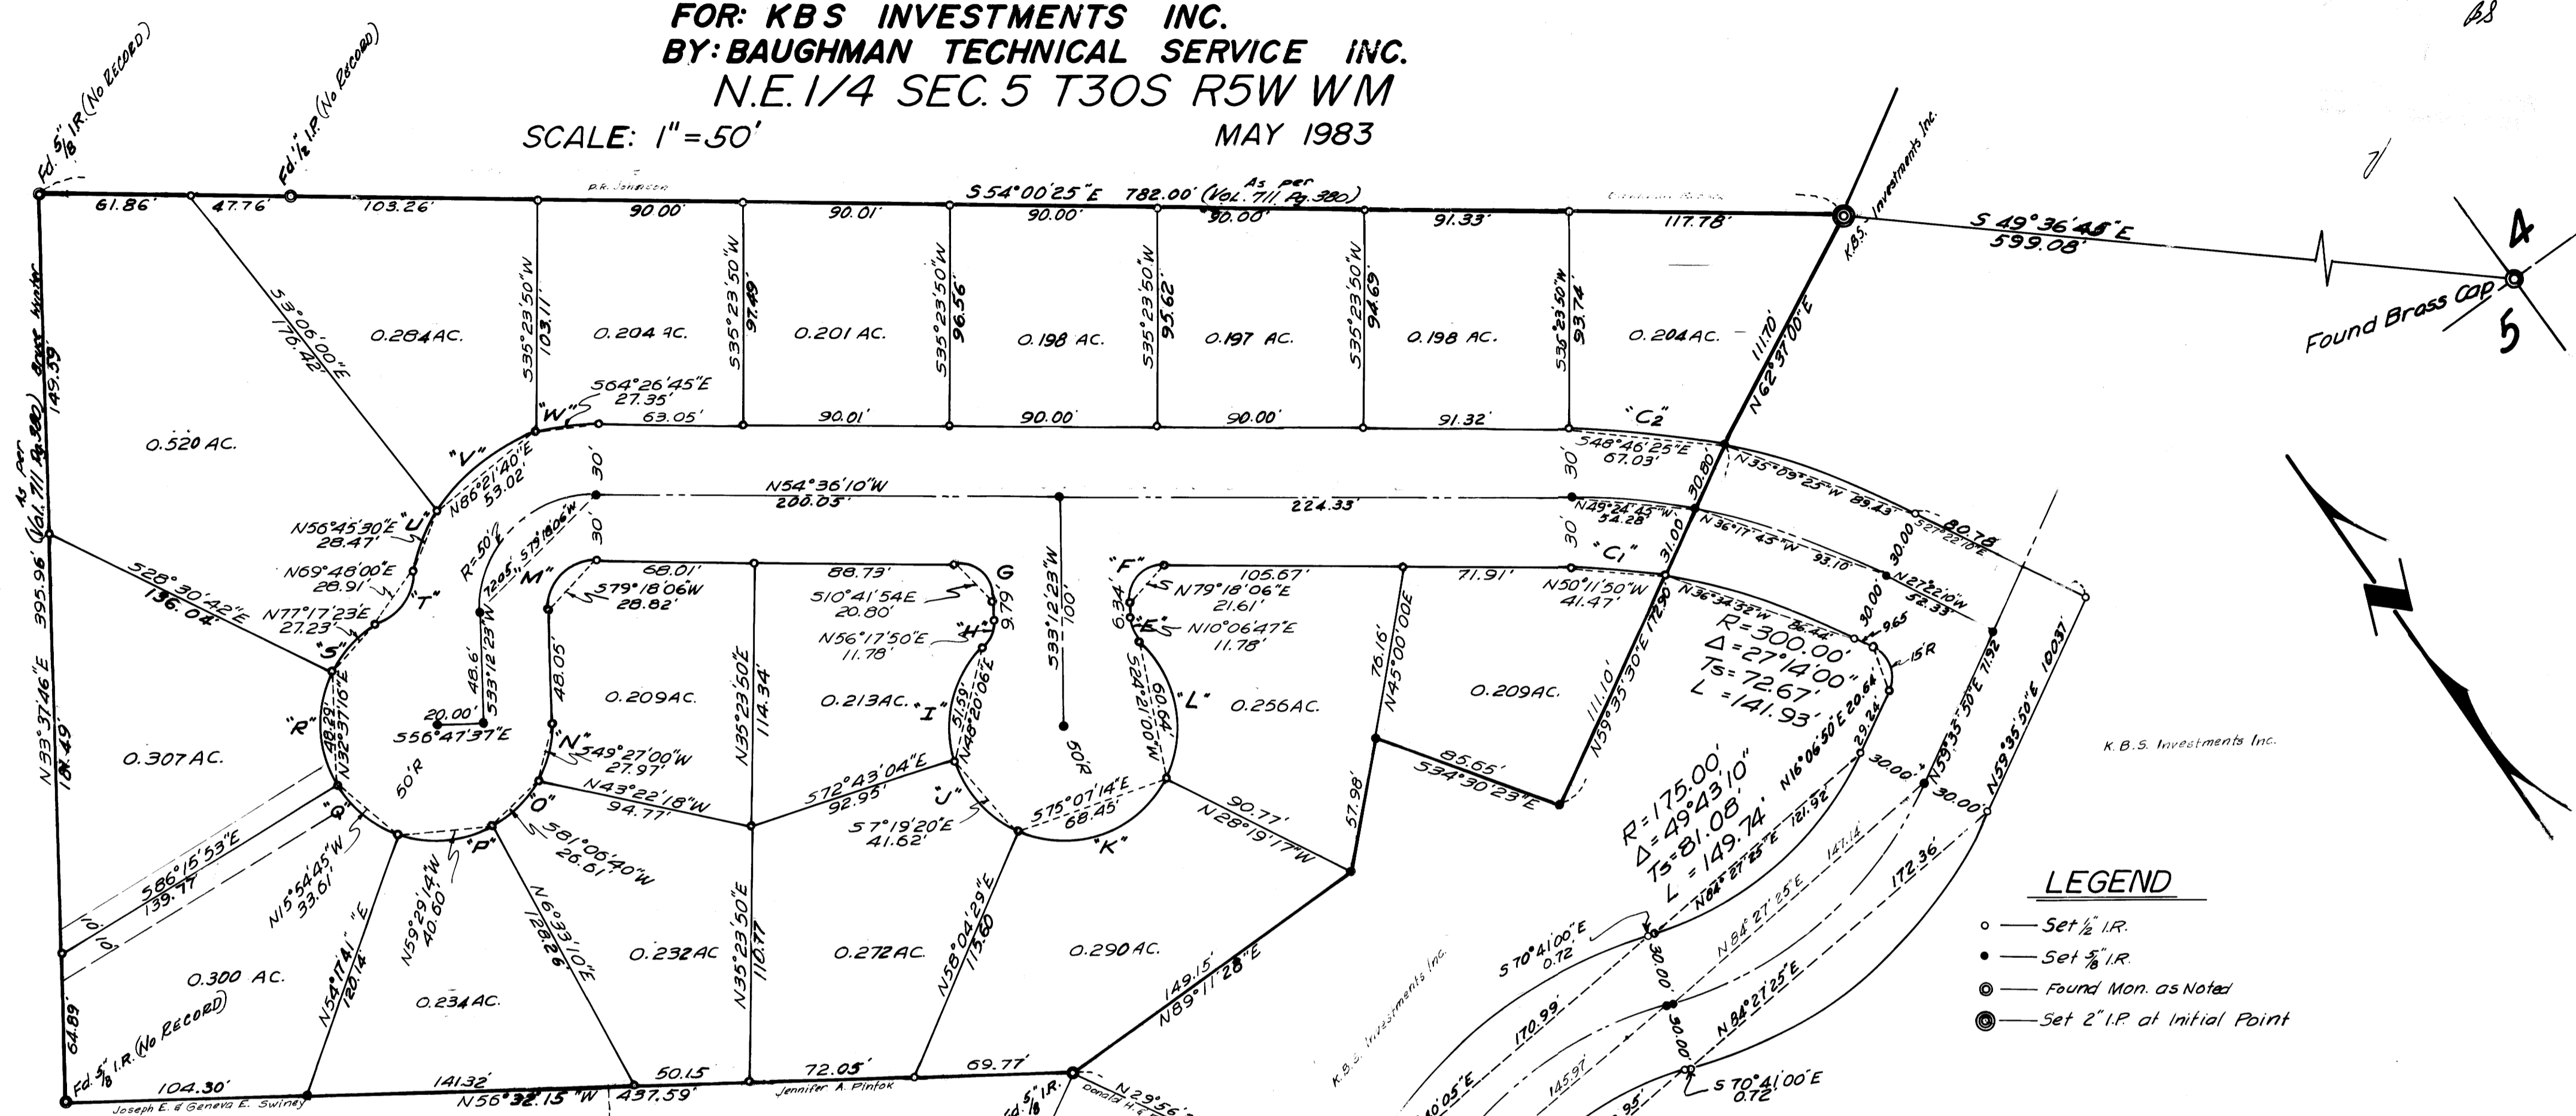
FOR: KBS INVESTMENTS INC.
BY: BAUGHMAN TECHNICAL SERVICE INC.
N.E.1/4 SEC. 5 T30S R5W WM
SCALE: 1"=50'
MAY 1983

Fd. 5/8" I.R. (No Record)
Fd. 1/2" I.P. (No Record)
S 54°00'25" E 782.00' (As per Vol. 711, Pg. 380)
61.86' 47.76' 103.26' 90.00' 90.01' 90.00' 90.00' 91.33' 117.78'
K.B.S. Investments Inc.
S 49°36'45" E 599.08'
Found Brass Cap
4
5
0.284 AC. 0.204 AC. 0.201 AC. 0.198 AC. 0.197 AC. 0.198 AC. 0.204 AC.
S 35°23'50" W 103.11
S 35°23'50" W 97.49
S 35°23'50" W 96.56
S 35°23'50" W 95.62
S 35°23'50" W 94.69
S 35°23'50" W 93.74
S 30°06'00" E 170.42
N 62°37'00" E 111.70'
S 64°26'45" E 27.35'
"W" 63.05' 90.01' 90.00' 90.00' 91.32'
"C2"
S 48°46'25" E 67.03'
N 35°09'25" W 89.43'
30.80'
"V"
N 86°21'40" E 53.02'
30'
0.520 AC.
As per (Vol. 711 Pg. 380) Brass Water 149.59'
N 54°36'10" W 200.03'
224.33'
N 49°24'43" W 54.28'
N 36°17'43" W 93.10'
80.78'
S 27°22'10" E
N 27°22'10" W 52.33'
30.00
31.00
"C1"
N 56°45'30" E 28.47'
"U"
R=50'
72.05' S 79°18'06" W
30'
N 69°48'00" E 28.91'
"T"
S 28°30'42" E 136.04'
N 77°17'23" E 27.23'
"S"
"M"
68.01' 88.73'
S 79°18'06" W 28.82'
S 10°41'54" E 20.80'
G
9.79
S 33°12'23" W 100'
"F"
N 79°18'06" E 21.61'
105.67' 71.91'
N 50°11'50" W 41.47'
N 36°34'32" W 86.44'
R=300.00'
Δ=27°14'00"
Ts=72.67'
L=141.93'
9.65
15R
30.00
N 56°17'50" E 11.78'
"H"
6.34'
"E"
N 10°06'47" E 11.78'
395.96'
N 33°37'46" E 181.49'
"R"
48.29
N 32°37'16" E
0.307 AC.
48.6'
S 33°12'23" W
48.05'
20.00'
S 56°47'37" E
0.209 AC.
N 35°23'50" E 114.34'
0.213 AC.
"I"
51.59'
N 48°20'06" E
S 24°21'00" W 60.49'
"L"
0.256 AC.
76.16'
N 45°00'00" E
0.209 AC.
111.10'
N 59°35'30" E 172.50
N 16°06'50" E 20.64
29.24'
30.00'
50'R
"N"
S 49°27'00" W 27.97'
N 43°22'18" W 94.77'
S 72°43'04" E 92.95'
"J"
S 7°19'20" E 41.62'
50'R
S 75°07'14" E 68.45'
"K"
85.65'
S 34°30'23" E
N 28°19'17" W 90.77'
57.98'
K.B.S. Investments Inc.
N 59°33'50" E 71.52
N 59°35'50" E 100.37'
30.00'
"Q"
S 86°15'53" E 139.77
10.0'
"O"
"P"
S 81°06'40" W 26.61'
N 15°54'45" W 33.61'
N 59°29'14" W 40.60'
N 60°33'10" E 128.26
N 35°23'50" E 110.77
N 58°04'29" E 115.60
R=175.00'
Δ=49°43'10"
Ts=81.08'
L=149.74'
N 84°27'25" E 121.92'
147.14'
172.36'
0.300 AC.
0.234 AC.
0.232 AC.
0.272 AC.
0.290 AC.
N 54°17'41" E 120.14
64.89'
Fd. 5/8" I.R. (No Record)
149.15'
N 89°11'28" E
S 70°41'00" E 0.72'
30.00'
N 84°27'25" E
K.B.S. Investments Inc.
170.99'
N 84°27'25" E
30.00'
145.97
S 70°41'00" E 0.72
LEGEND
○ — Set 1/2" I.R.
● — Set 5/8" I.R.
◎ — Found Mon. as Noted
◎ — Set 2" I.P. at Initial Point
104.30' 141.32' 50.15 72.05' 69.77'
N 56°32'15" W 437.59'
Joseph E. & Geneva E. Swiney
Jennifer A. Pintok
Fd. 5/8" I.R.
Donald H. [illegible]
N 29°56' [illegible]
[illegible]0'05"E
.95'
D.R. Johnson